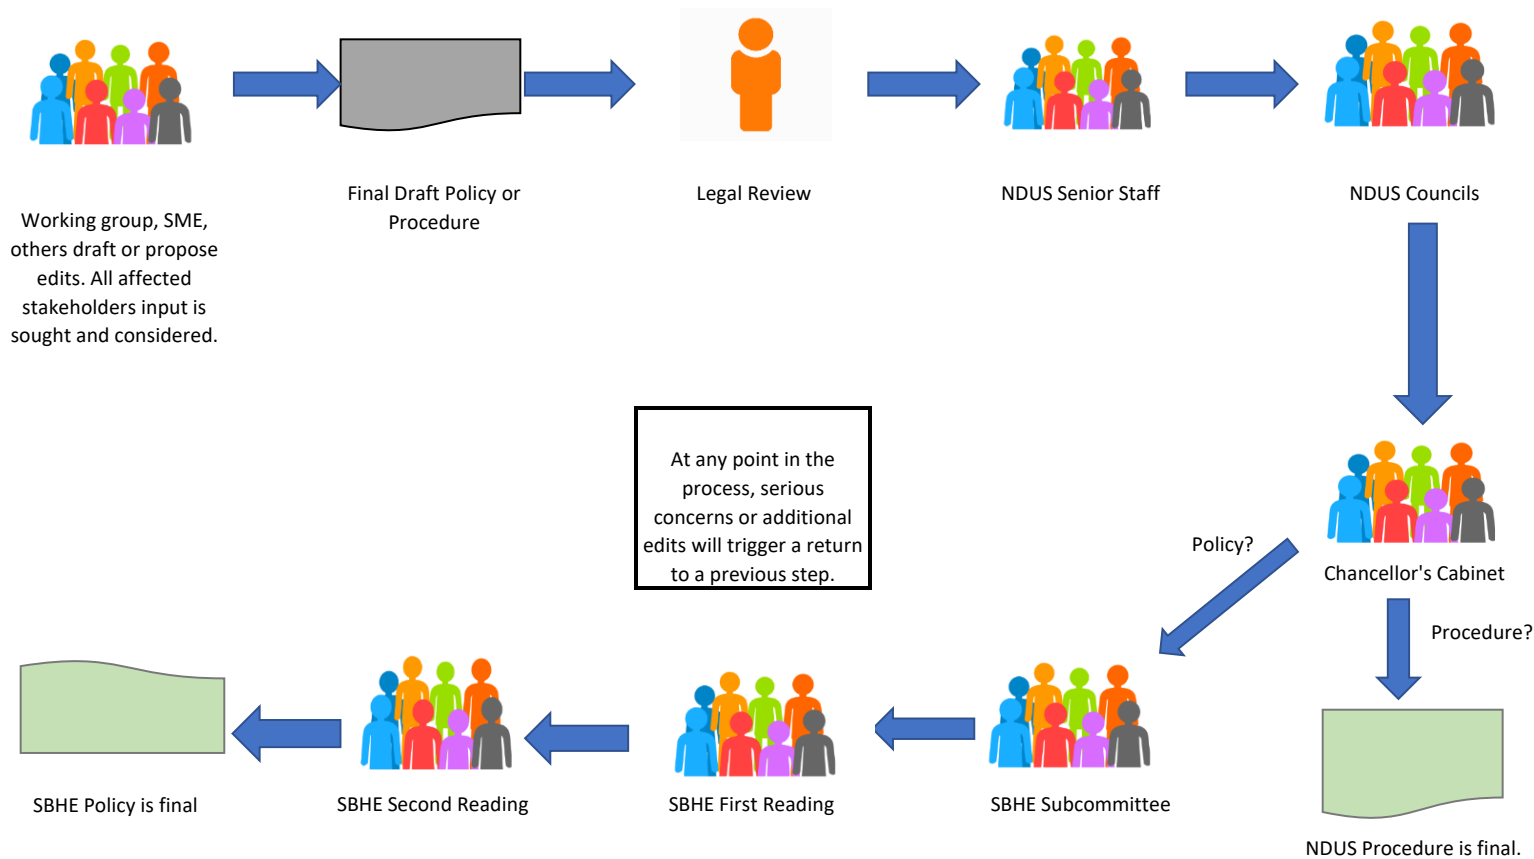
Working group, SME, others draft or propose edits. All affected stakeholders input is sought and considered.

Final Draft Policy or Procedure

Legal Review

NDUS Senior Staff

NDUS Councils

At any point in the process, serious concerns or additional edits will trigger a return to a previous step.

Policy?

Chancellor's Cabinet

Procedure?

SBHE Policy is final

SBHE Second Reading

SBHE First Reading

SBHE Subcommittee

NDUS Procedure is final.